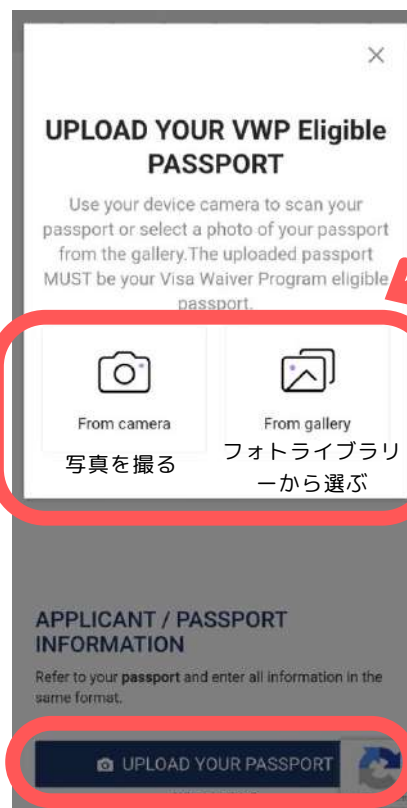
×

UPLOAD YOUR VWP Eligible PASSPORT

Use your device camera to scan your passport or select a photo of your passport from the gallery.The uploaded passport MUST be your Visa Waiver Program eligible passport.

From camera

写真を撮る

From gallery

フォトライブラリーから選ぶ

APPLICANT / PASSPORT INFORMATION

Refer to your passport and enter all information in the same format.

UPLOAD YOUR PASSPORT